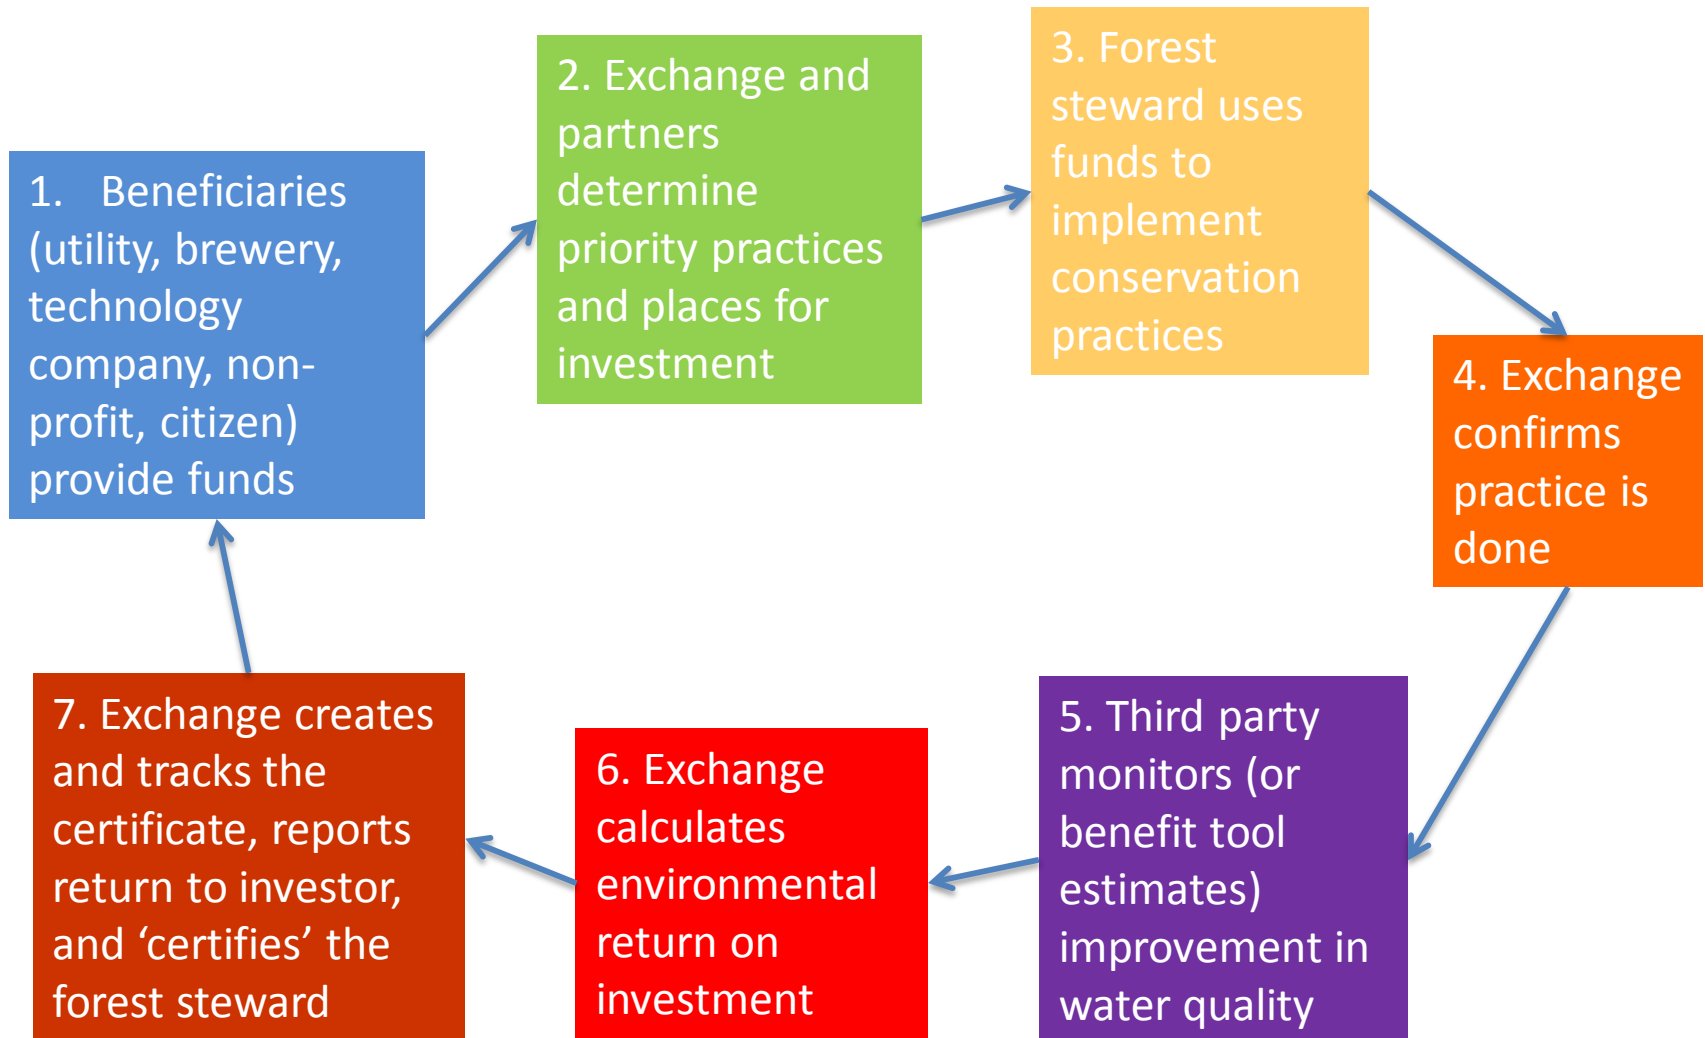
1. Beneficiaries (utility, brewery, technology company, non-profit, citizen) provide funds

2. Exchange and partners determine priority practices and places for investment

3. Forest steward uses funds to implement conservation practices

4. Exchange confirms practice is done

5. Third party monitors (or benefit tool estimates) improvement in water quality

6. Exchange calculates environmental return on investment

7. Exchange creates and tracks the certificate, reports return to investor, and ‘certifies’ the forest steward